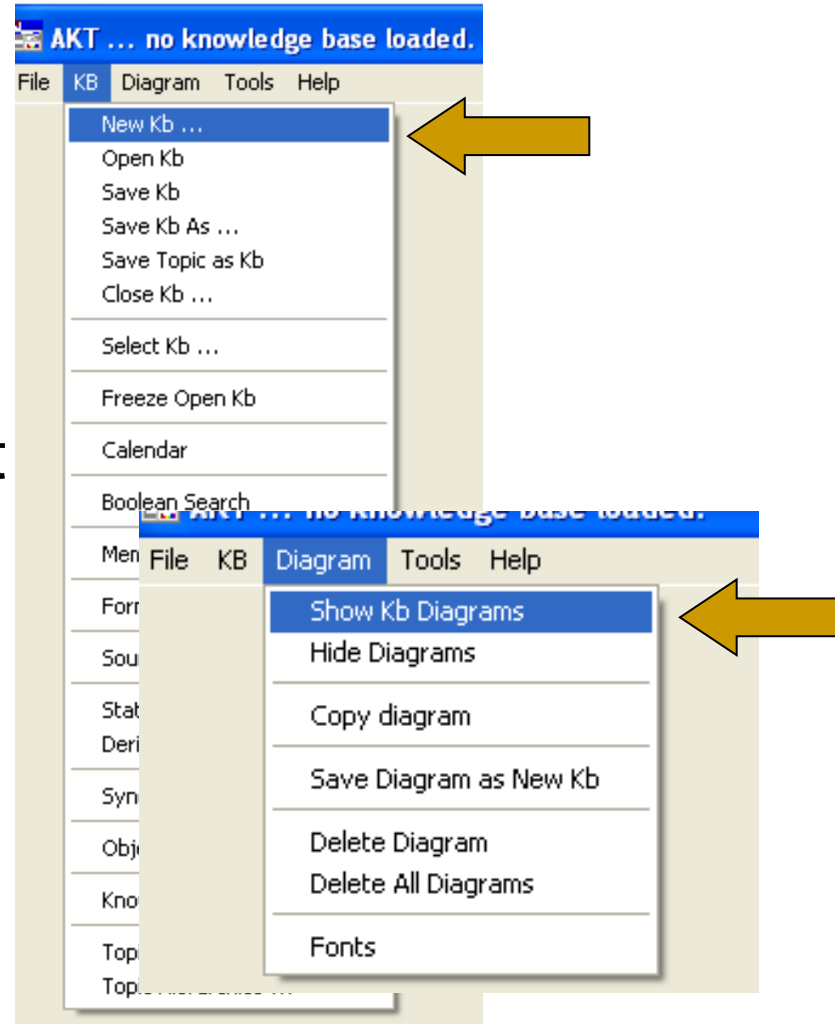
AKT ... no knowledge base loaded.
File KB Diagram Tools Help
New Kb ...
Open Kb
Save Kb
Save Kb As ...
Save Topic as Kb
Close Kb ...
Select Kb ...
Freeze Open Kb
Calendar
Boolean Search
Men
Forr
Sou
Stat
Deri
Syn
Obj
Kno
Top
Topi

AKT ... no knowledge base loaded.
File KB Diagram Tools Help
Show Kb Diagrams
Hide Diagrams
Copy diagram
Save Diagram as New Kb
Delete Diagram
Delete All Diagrams
Fonts